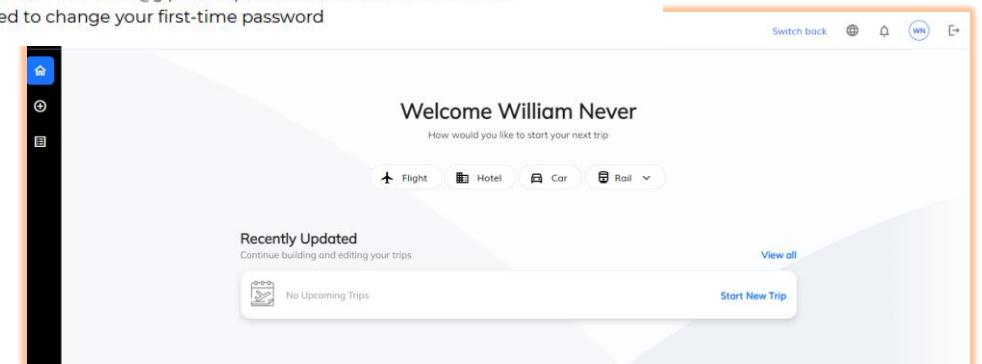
ed to change your first-time password

Switch back

WN

Welcome William Never

How would you like to start your next trip

Flight

Hotel

Car

Rail

Recently Updated

Continue building and editing your trips

View all

No Upcoming Trips

Start New Trip